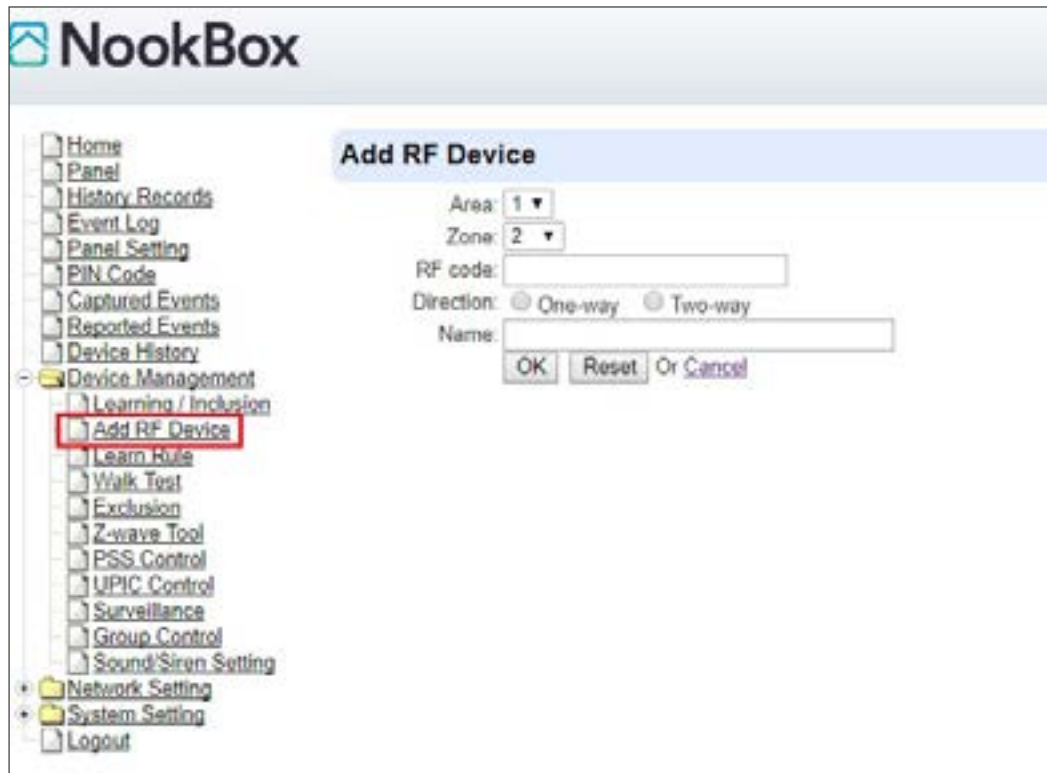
NookBox

Home
Panel
History Records
Event Log
Panel Setting
PIN Code
Captured Events
Reported Events
Device History
Device Management
Learning / Inclusion
Add RF Device
Learn Rule
Walk Test
Exclusion
Z-wave Tool
PSS Control
UPIC Control
Surveillance
Group Control
Sound/Siren Setting
Network Setting
System Setting
Logout

Add RF Device

Area: 1
Zone: 2
RF code:
Direction: One-way Two-way
Name:
OK Reset Or Cancel